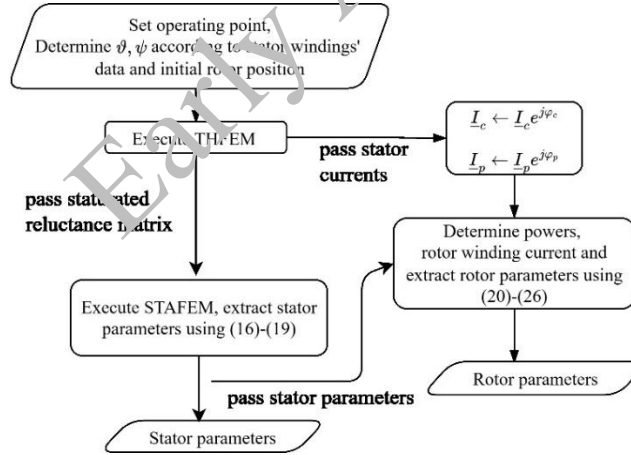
Set operating point,
Determine $\vartheta, \psi$ according to stator windings' data and initial rotor position

Execute STHFEM

pass stator currents

$\underline{I}_c \leftarrow \underline{I}_c e^{j\varphi_c}$

$\underline{I}_p \leftarrow \underline{I}_p e^{j\varphi_p}$

pass saturated reluctance matrix

Determine powers, rotor winding current and extract rotor parameters using (20)-(26)

Execute STAFEM, extract stator parameters using (16)-(19)

Rotor parameters

pass stator parameters

Stator parameters

Early